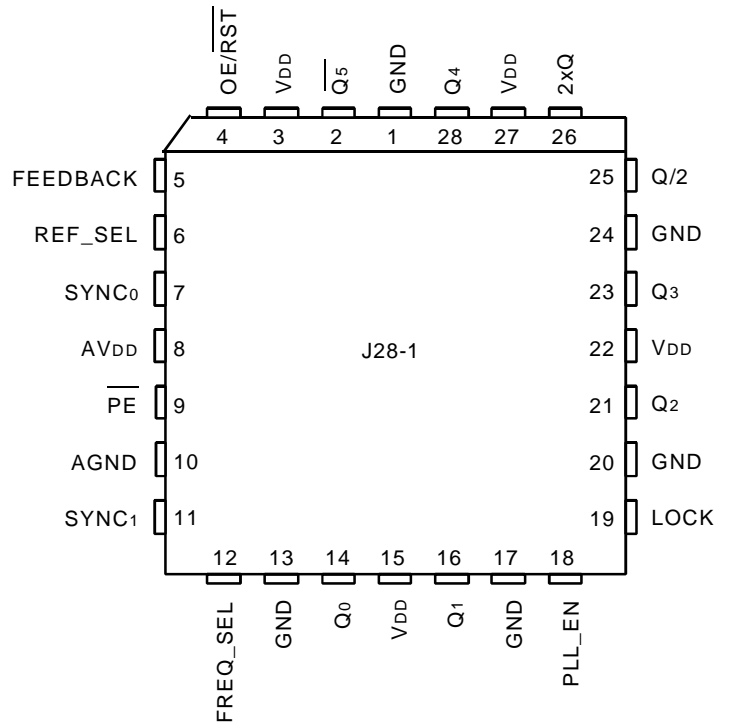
$\overline{OE/RST}$
$V_{DD}$
$\overline{Q_5}$
GND
$Q_4$
$V_{DD}$
2xQ

4 3 2 1 28 27 26

FEEDBACK 5
REF_SEL 6
$SYNC_0$ 7
$AV_{DD}$ 8
$\overline{PE}$ 9
AGND 10
$SYNC_1$ 11

25 Q/2
24 GND
23 $Q_3$
22 $V_{DD}$
21 $Q_2$
20 GND
19 LOCK

J28-1

12 13 14 15 16 17 18

FREQ_SEL
GND
$Q_0$
$V_{DD}$
$Q_1$
GND
PLL_EN